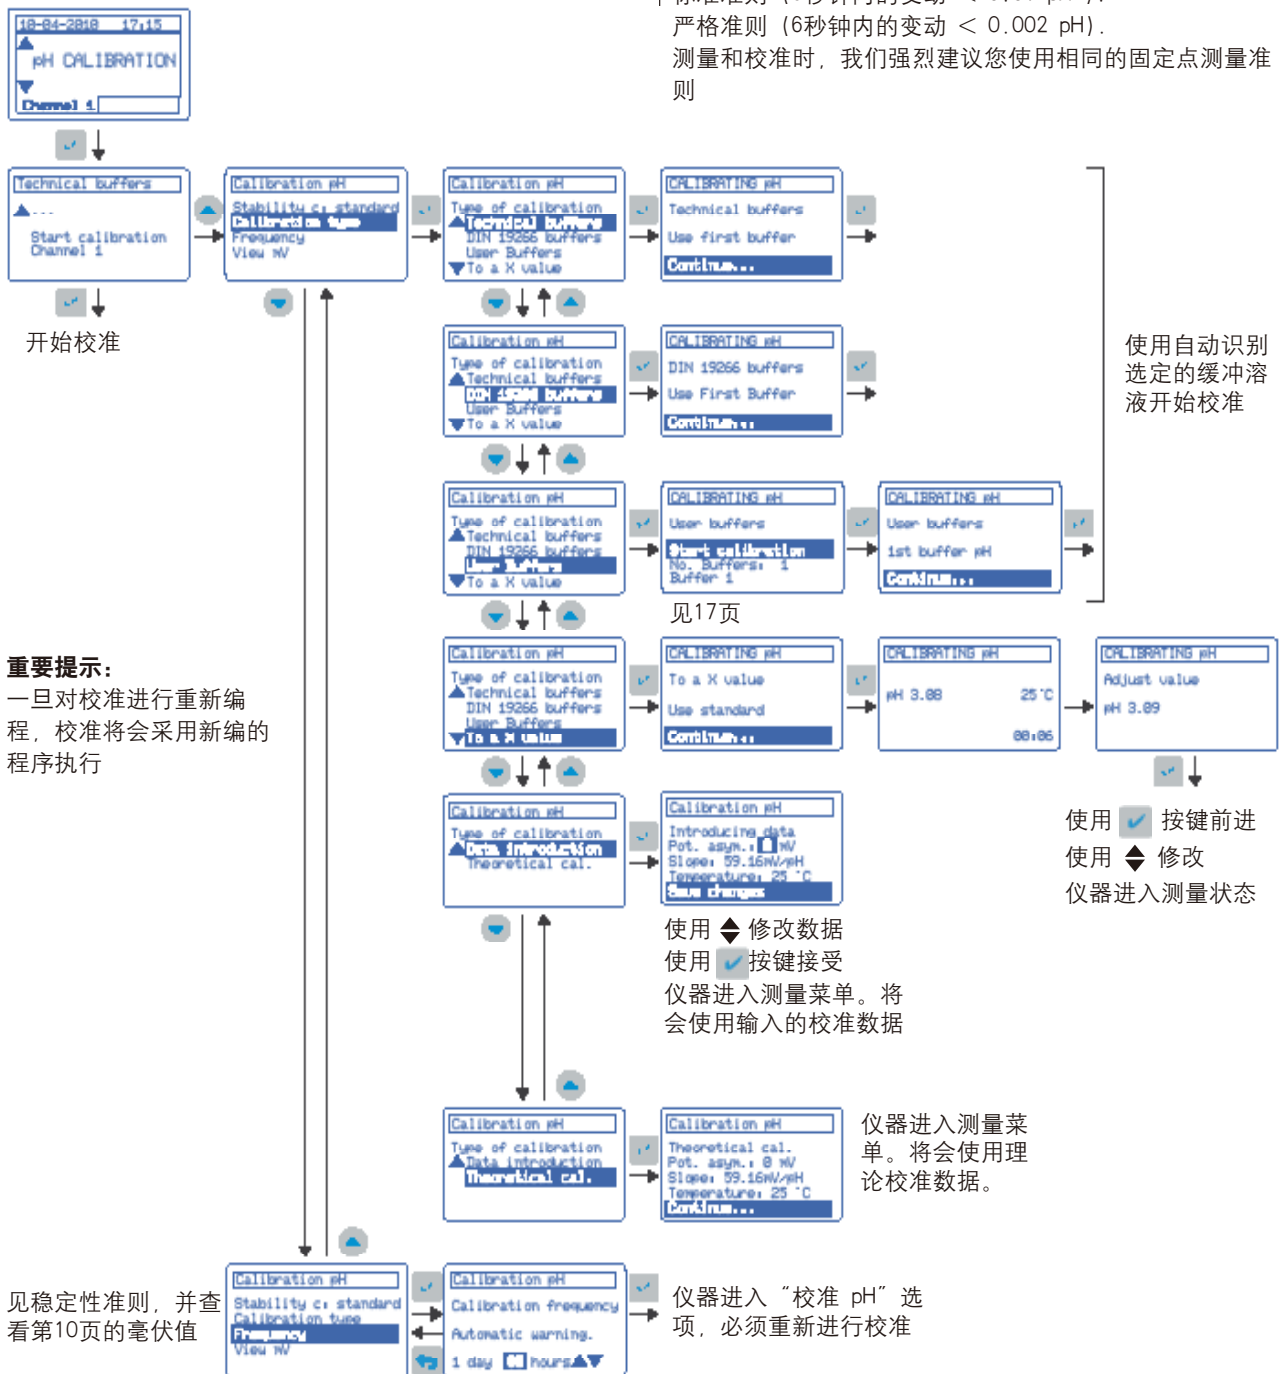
严格准则（6秒钟内的变动 ＜ 0.002 pH）.
测量和校准时，我们强烈建议您使用相同的固定点测量准则

18-04-2018 17:15
pH CALIBRATION
Channel 1

Technical buffers
Start calibration
Channel 1

开始校准

Calibration pH
Stability c. standard
Calibration type
Frequency
View mV

Calibration pH
Type of calibration
Technical buffers
DIN 19266 buffers
User Buffers
To a X value

CALIBRATING pH
Technical buffers
Use first buffer
Continue...

Calibration pH
Type of calibration
Technical buffers
DIN 19266 buffers
User Buffers
To a X value

CALIBRATING pH
DIN 19266 buffers
Use First Buffer
Continue...

使用自动识别选定的缓冲溶液开始校准

Calibration pH
Type of calibration
Technical buffers
DIN 19266 buffers
User Buffers
To a X value

CALIBRATING pH
User buffers
Start calibration
No. Buffers: 1
Buffer 1

CALIBRATING pH
User buffers
1st buffer pH
Continue...

见17页

重要提示：
一旦对校准进行重新编程，校准将会采用新编的程序执行

Calibration pH
Type of calibration
Technical buffers
DIN 19266 buffers
User Buffers
To a X value

CALIBRATING pH
To a X value
Use standard
Continue...

CALIBRATING pH
pH 3.88 25 °C
00:06

CALIBRATING pH
Adjust value
pH 3.89

使用 按键前进
使用 修改
仪器进入测量状态

Calibration pH
Type of calibration
Data introduction
Theoretical cal.

Calibration pH
Introducing data
Pot. asym.: 0 mV
Slope: 59.16mV/pH
Temperature: 25 °C
Save changes

使用 修改数据
使用 按键接受
仪器进入测量菜单。将会使用输入的校准数据

Calibration pH
Type of calibration
Data introduction
Theoretical cal.

Calibration pH
Theoretical cal.
Pot. asym.: 0 mV
Slope: 59.16mV/pH
Temperature: 25 °C
Continue...

仪器进入测量菜单。将会使用理论校准数据。

见稳定性准则，并查看第10页的毫伏值

Calibration pH
Stability c. standard
Calibration type
Frequency
View mV

Calibration pH
Calibration frequency
Automatic warning.
1 day 0 hours

仪器进入“校准 pH”选项，必须重新进行校准